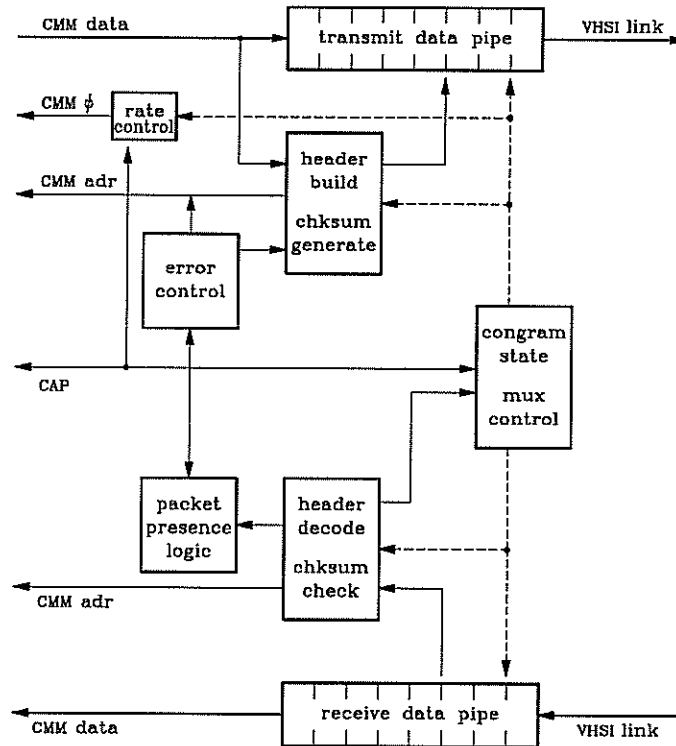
CMM data

transmit data pipe

VHSI link

CMM $\phi$

rate control

header build

chksum generate

CMM adr

error control

congram state

mux control

CAP

packet presence logic

header decode

chksum check

CMM adr

CMM data

receive data pipe

VHSI link